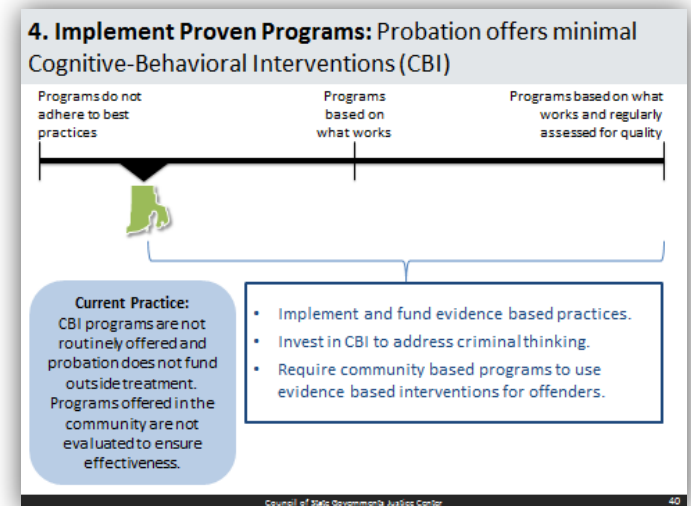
**4. Implement Proven Programs:** Probation offers minimal Cognitive-Behavioral Interventions (CBI)

Programs do not adhere to best practices

Programs based on what works

Programs based on what works and regularly assessed for quality

**Current Practice:**
CBI programs are not routinely offered and probation does not fund outside treatment. Programs offered in the community are not evaluated to ensure effectiveness.

- Implement and fund evidence based practices.
- Invest in CBI to address criminal thinking.
- Require community based programs to use evidence based interventions for offenders.

Council of State Governments Justice Center

40